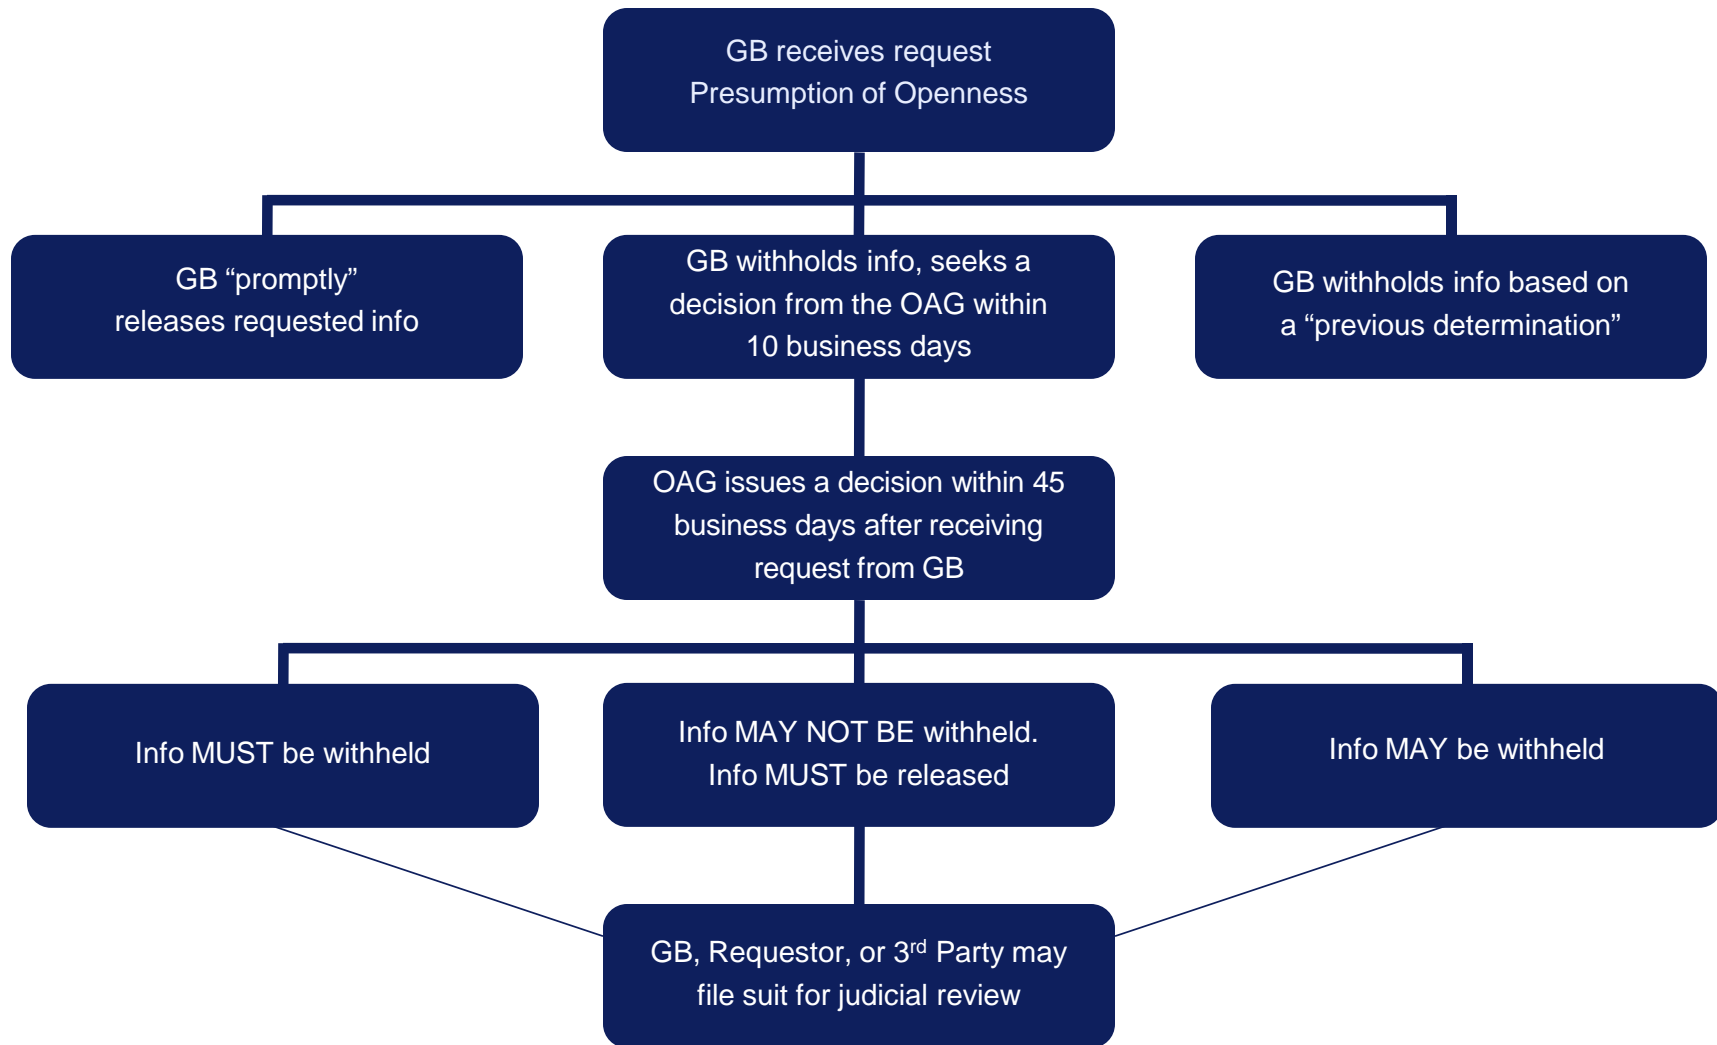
GB receives request
Presumption of Openness

GB “promptly”
releases requested info

GB withholds info, seeks a decision from the OAG within 10 business days

GB withholds info based on a “previous determination”

OAG issues a decision within 45 business days after receiving request from GB

Info MUST be withheld

Info MAY NOT BE withheld.
Info MUST be released

Info MAY be withheld

GB, Requestor, or 3$^{rd}$ Party may file suit for judicial review